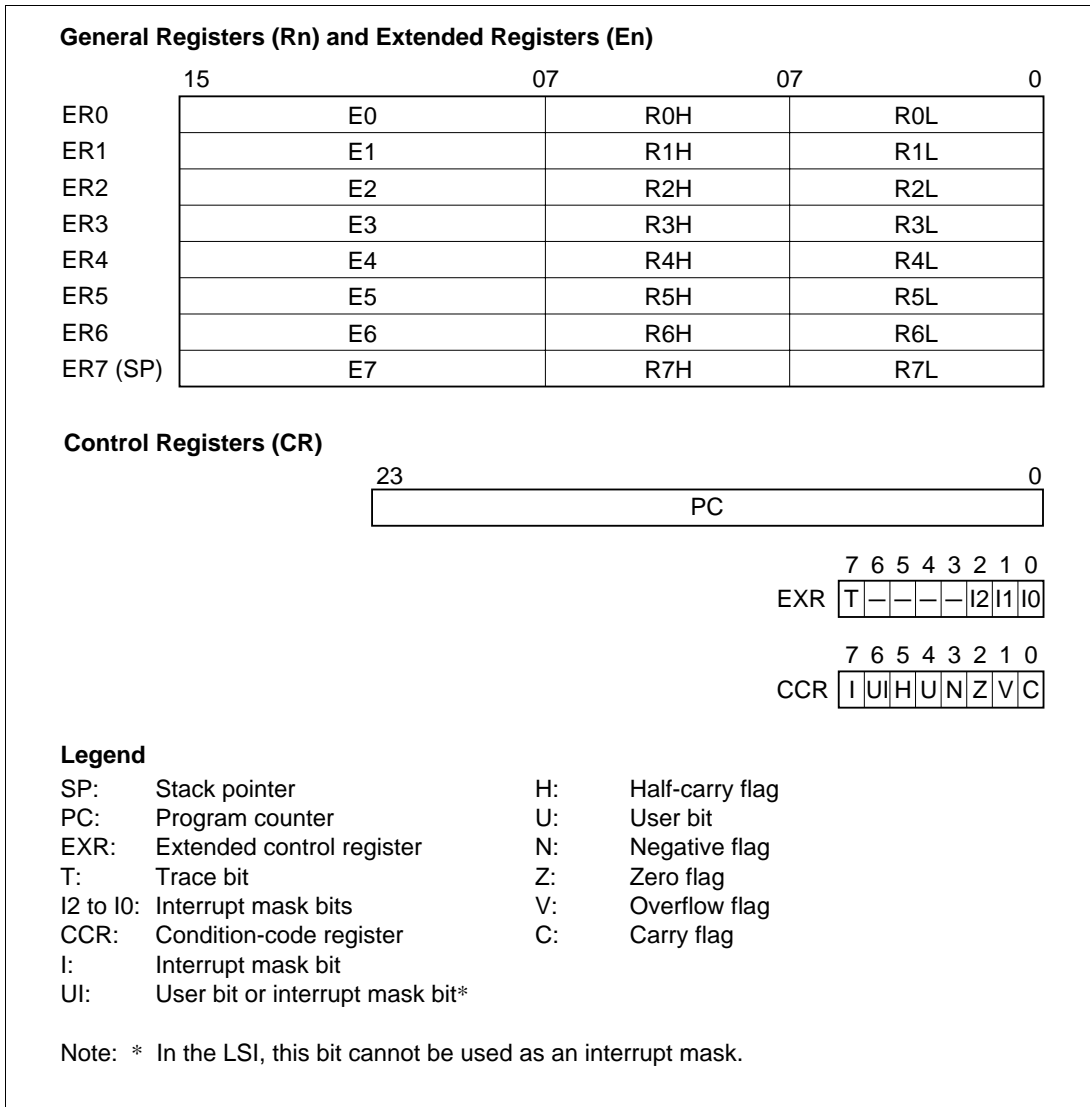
General Registers (Rn) and Extended Registers (En)

|  | 15 | 07 | 07 0 |
|---|---|---|---|
| ER0 | E0 | R0H | R0L |
| ER1 | E1 | R1H | R1L |
| ER2 | E2 | R2H | R2L |
| ER3 | E3 | R3H | R3L |
| ER4 | E4 | R4H | R4L |
| ER5 | E5 | R5H | R5L |
| ER6 | E6 | R6H | R6L |
| ER7 (SP) | E7 | R7H | R7L |

Control Registers (CR)

23 0
PC

|  | 7 | 6 | 5 | 4 | 3 | 2 | 1 | 0 |
|---|---|---|---|---|---|---|---|---|
| EXR | T | — | — | — | — | I2 | I1 | I0 |

|  | 7 | 6 | 5 | 4 | 3 | 2 | 1 | 0 |
|---|---|---|---|---|---|---|---|---|
| CCR | I | UI | H | U | N | Z | V | C |

Legend
SP: Stack pointer
PC: Program counter
EXR: Extended control register
T: Trace bit
I2 to I0: Interrupt mask bits
CCR: Condition-code register
I: Interrupt mask bit
UI: User bit or interrupt mask bit*

H: Half-carry flag
U: User bit
N: Negative flag
Z: Zero flag
V: Overflow flag
C: Carry flag

Note: * In the LSI, this bit cannot be used as an interrupt mask.